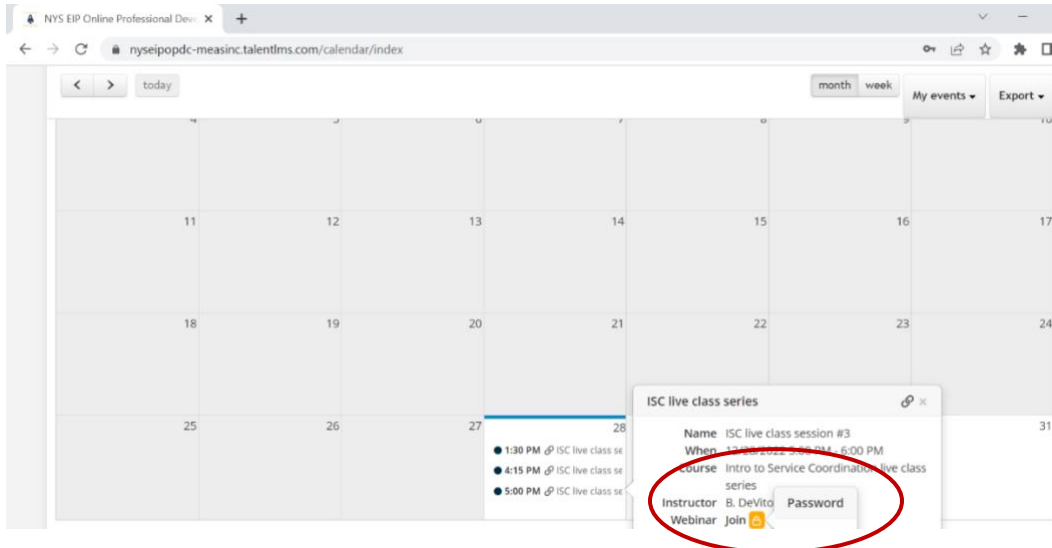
NYS EIP Online Professional Deve ×
+
nyseipopdc-measinc.talentlms.com/calendar/index
<
>
today
month
week
My events ▾
Export ▾

| | | | | | | |
|---|---|---|---|---|---|---|
| 4 | 5 | 6 | 7 | 8 | 9 | 10 |
| 11 | 12 | 13 | 14 | 15 | 16 | 17 |
| 18 | 19 | 20 | 21 | 22 | 23 | 24 |
| 25 | 26 | 27 | 28 | | | 31 |

1:30 PM ISC live class se
4:15 PM ISC live class se
5:00 PM ISC live class se

ISC live class series
Name ISC live class session #3
When 12/28/2022 5:00 PM - 6:00 PM
Course Intro to Service Coordination live class series
Instructor B. DeVito
Webinar Join
Password